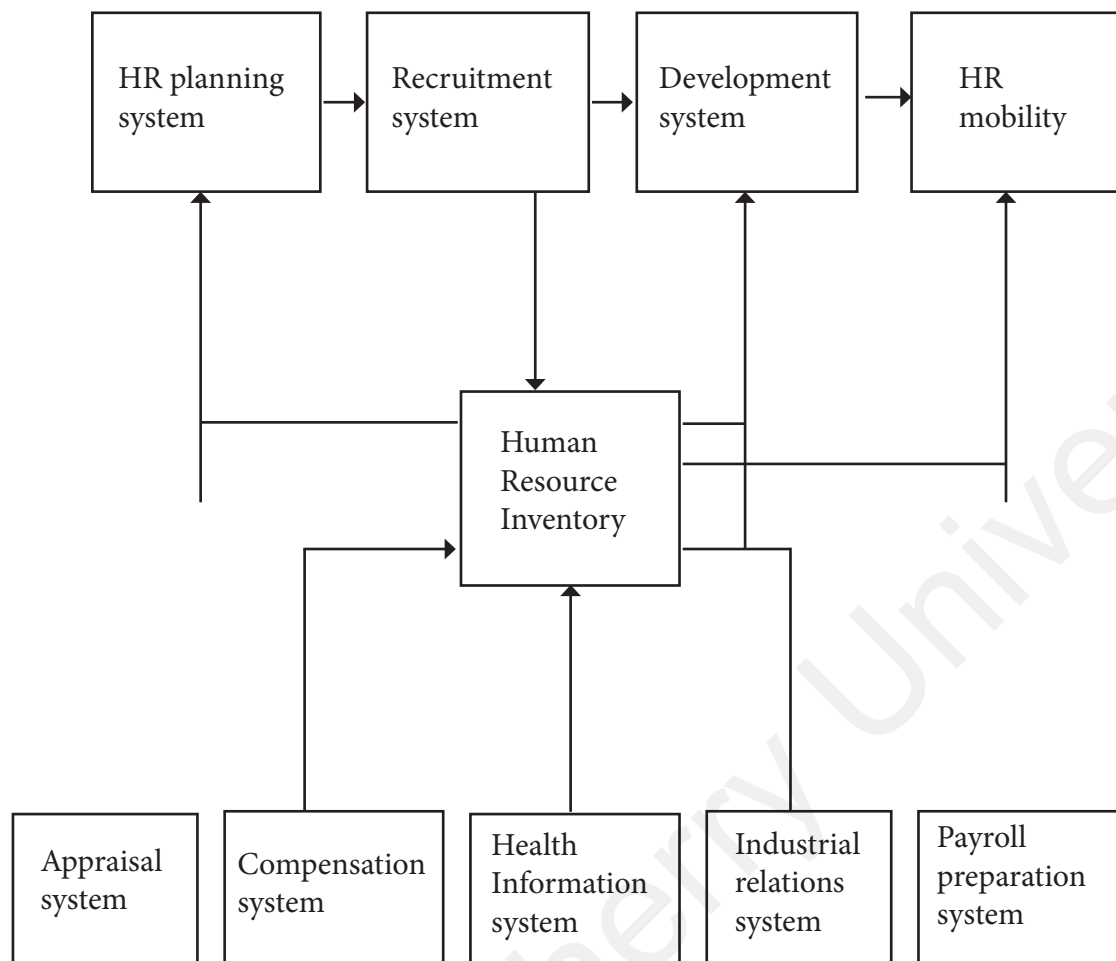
HR planning system

Recruitment system

Development system

HR mobility

Human Resource Inventory

Appraisal system

Compensation system

Health Information system

Industrial relations system

Payroll preparation system

Univer